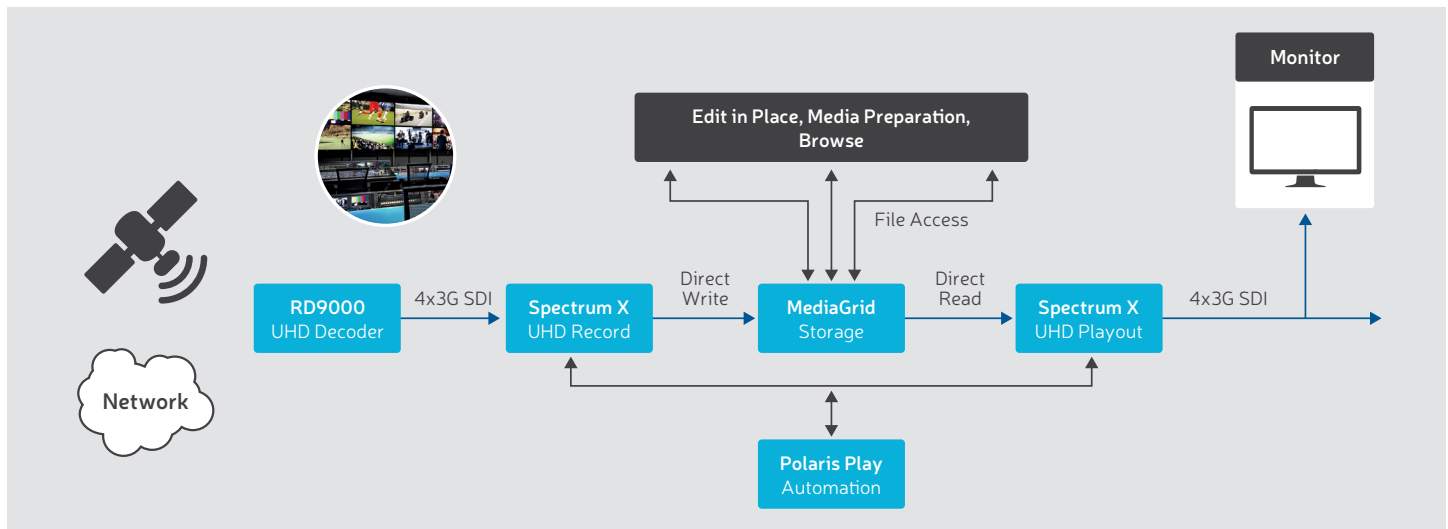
Monitor

Edit in Place, Media Preparation, Browse

File Access

Network

RD9000
UHD Decoder

4x3G SDI

Spectrum X
UHD Record

Direct Write

MediaGrid
Storage

Direct Read

Spectrum X
UHD Playout

4x3G SDI

Polaris Play
Automation